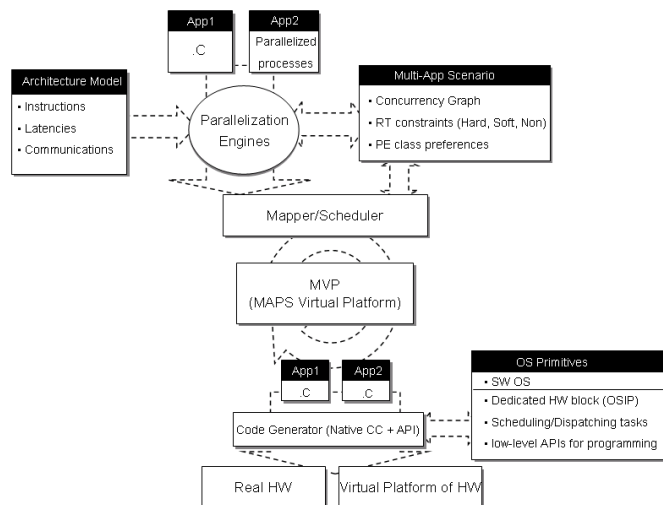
App1

.C

App2

Parallelized processes

Architecture Model

• Instructions
• Latencies
• Communications

Parallelization Engines

Multi-App Scenario

• Concurrency Graph
• RT constraints (Hard, Soft, Non)
• PE class preferences

Mapper/Scheduler

MVP
(MAPS Virtual Platform)

App1

.C

App2

.C

OS Primitives

• SW OS
• Dedicated HW block (OSIP)
• Scheduling/Dispatching tasks
• low-level APIs for programming

Code Generator (Native CC + API)

Real HW

Virtual Platform of HW